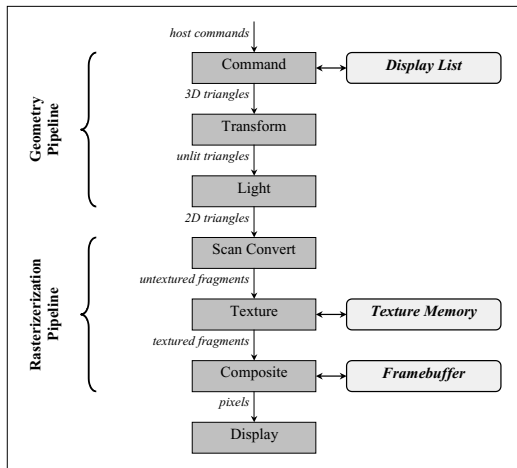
host commands

Command

Display List

3D triangles

Transform

unlit triangles

Light

Geometry Pipeline

2D triangles

Scan Convert

untextured fragments

Texture

Texture Memory

textured fragments

Composite

Framebuffer

Rasterization Pipeline

pixels

Display